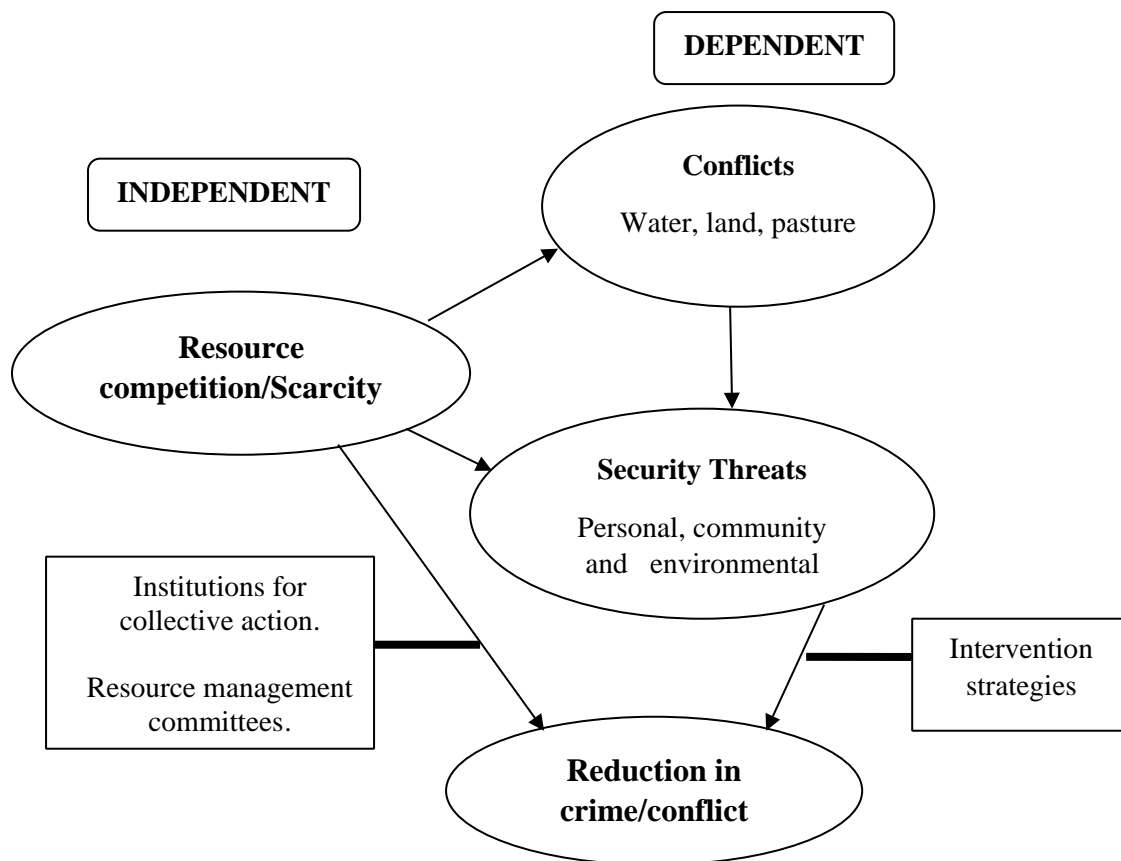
DEPENDENT

INDEPENDENT

Conflicts

Water, land, pasture

Resource competition/Scarcity

Security Threats

Personal, community and environmental

Institutions for collective action.

Resource management committees.

Intervention strategies

Reduction in crime/conflict